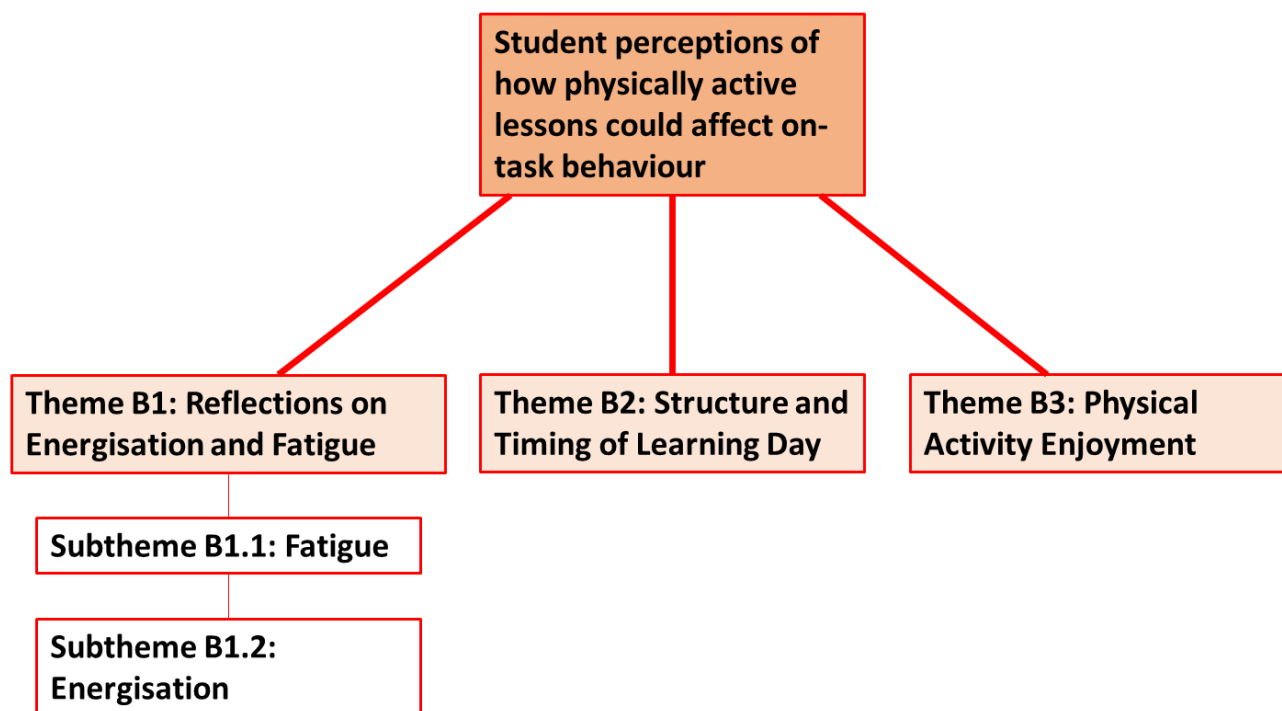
Student perceptions of how physically active lessons could affect on-task behaviour

Theme B1: Reflections on Energisation and Fatigue

Theme B2: Structure and Timing of Learning Day

Theme B3: Physical Activity Enjoyment

Subtheme B1.1: Fatigue

Subtheme B1.2: Energisation